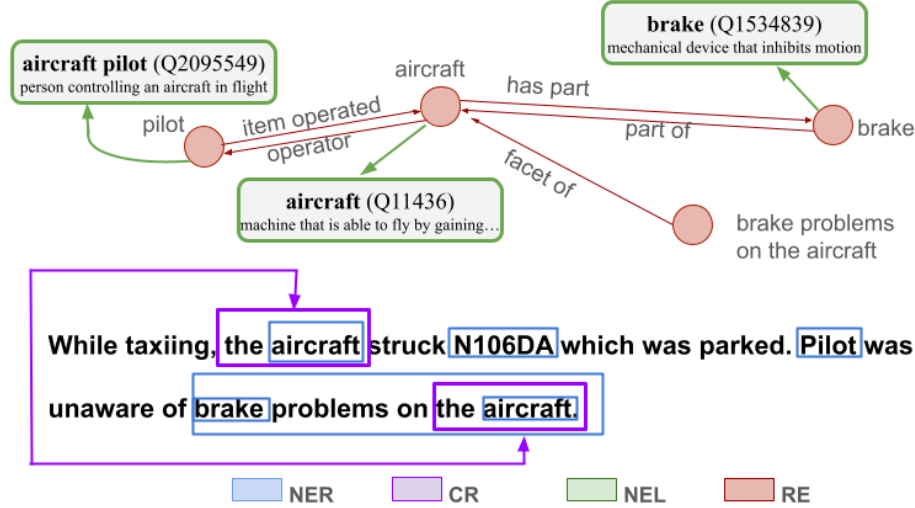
brake (Q1534839)
mechanical device that inhibits motion

aircraft pilot (Q2095549)
person controlling an aircraft in flight

aircraft

has part

pilot

item operated

operator

part of

brake

facet of

aircraft (Q11436)
machine that is able to fly by gaining…

brake problems on the aircraft

While taxiing, the aircraft struck N106DA which was parked. Pilot was unaware of brake problems on the aircraft.

NER CR NEL RE